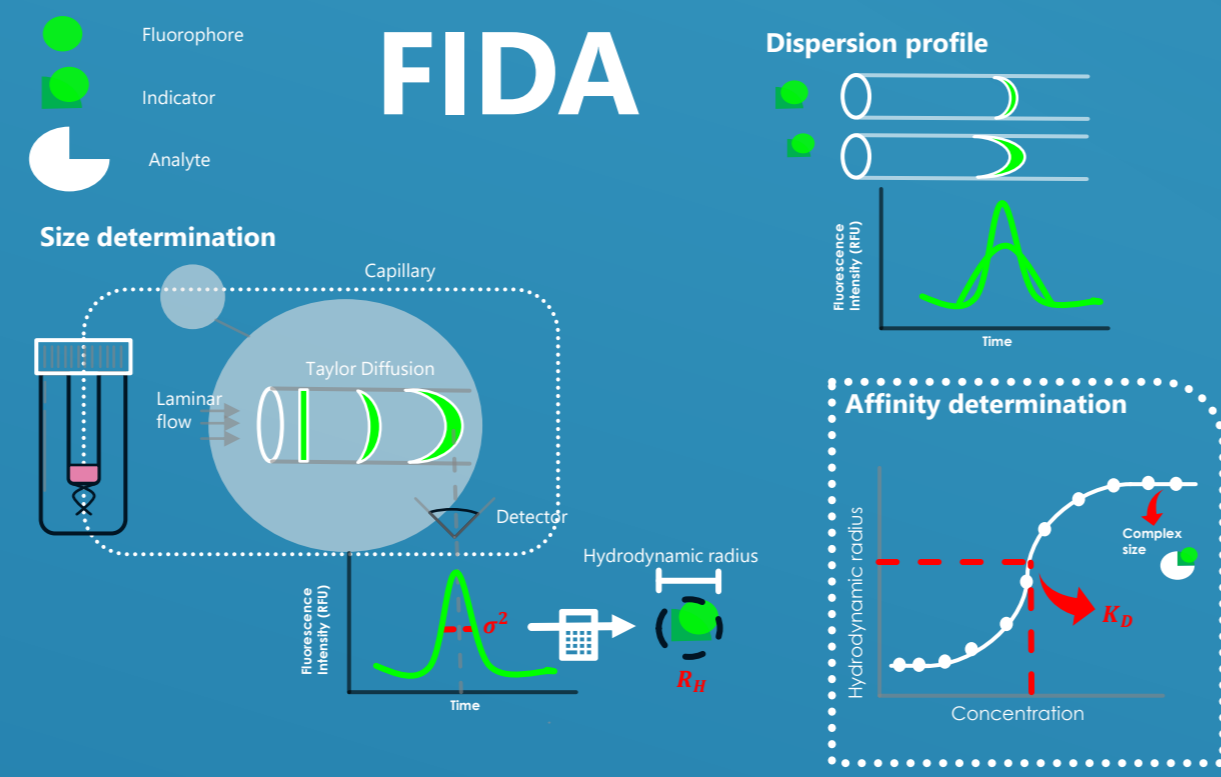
Fluorophore

Indicator

Analyte

FIDA

Dispersion profile

Fluorescence Intensity (RFU)

Time

Size determination

Capillary

Taylor Diffusion

Laminar flow

Detector

Hydrodynamic radius

Fluorescence Intensity (RFU)

$\sigma^2$

Time

$R_H$

Affinity determination

Complex size

Hydrodynamic radius

$K_D$

Concentration